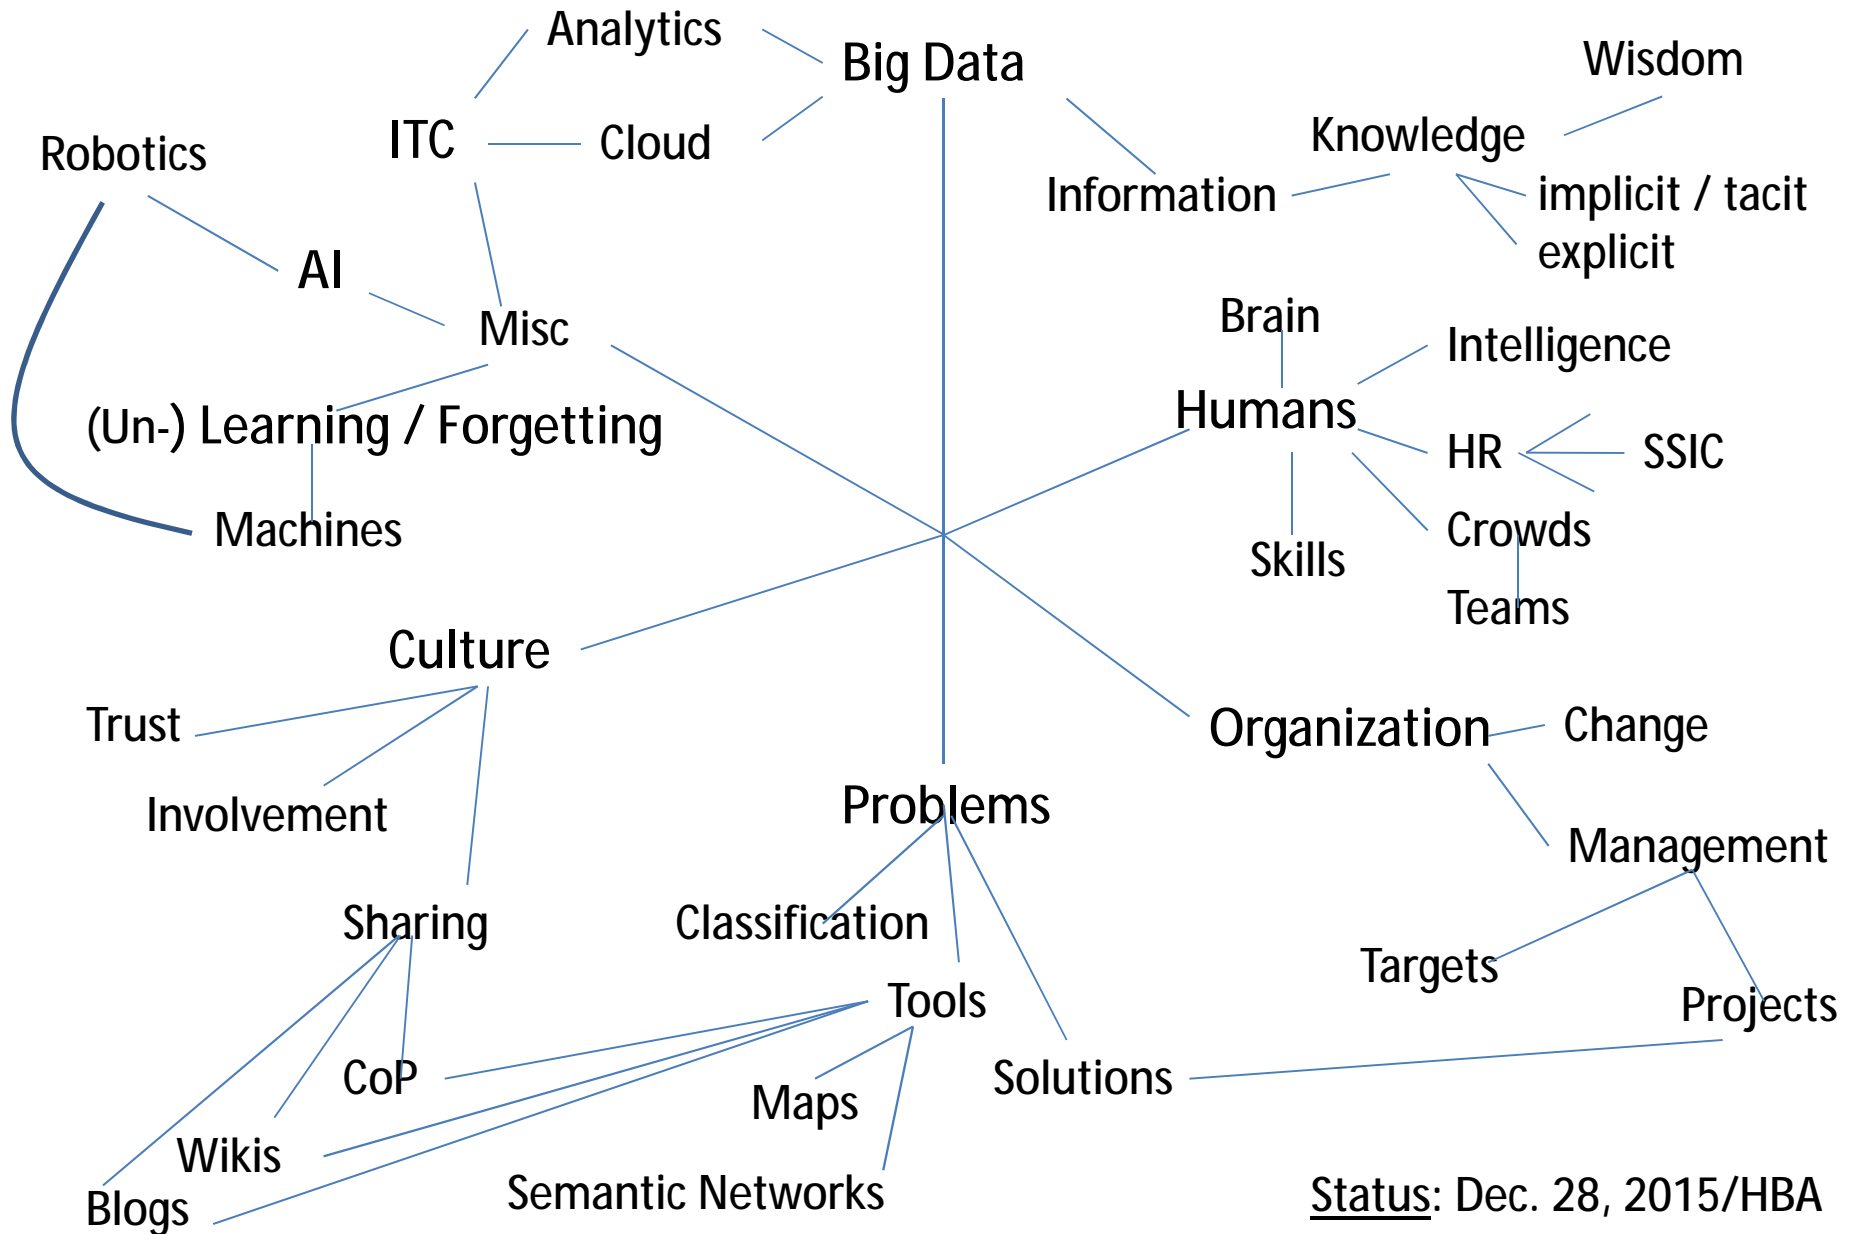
Analytics

Big Data

Wisdom

Robotics

ITC

Cloud

Knowledge

Information

implicit / tacit

explicit

AI

Misc

Brain

Intelligence

(Un-) Learning / Forgetting

Humans

HR

SSIC

Machines

Crowds

Skills

Teams

Culture

Trust

Organization

Change

Involvement

Problems

Management

Sharing

Classification

Targets

Tools

Projects

CoP

Maps

Solutions

Wikis

Blogs

Semantic Networks

Status: Dec. 28, 2015/HBA